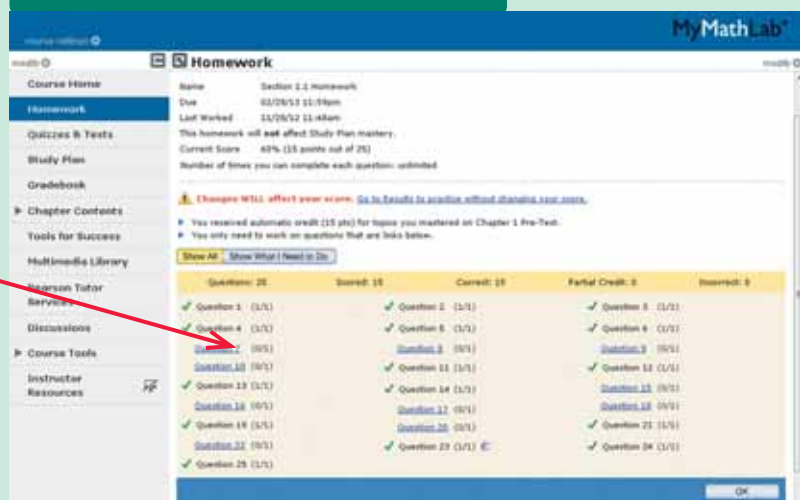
MyMathLab®

course rollout

modify

Course Home
Homework
Quizzes & Tests
Study Plan
Gradebook
Chapter Contents
Tools for Success
Multimedia Library
Pearson Tutor Services
Discussions
Course Tools
Instructor Resources

Homework

modify

Name Section 1.1 Homework
Due 02/29/13 11:59pm
Last Worked 11/29/12 11:48am
This homework will not affect Study Plan mastery.
Current Score 60% (15 points out of 25)
Number of times you can complete each question: unlimited

Changes WILL affect your score. Go to Results to practice without changing your score.

You received automatic credit (15 pts) for topics you mastered on Chapter 1 Pre-Test.
You only need to work on questions that are links below.

Show All | Show What I Need to Do

| Questions: 25 | Scored: 15 | Correct: 15 | Partial Credit: 0 | Incorrect: 0 |
|---|---|---|---|---|
| Question 1 (1/1) | Question 2 (1/1) | Question 3 (1/1) | | |
| Question 4 (1/1) | Question 5 (1/1) | Question 6 (1/1) | | |
| Question 7 (0/1) | Question 8 (0/1) | Question 9 (0/1) | | |
| Question 10 (0/1) | Question 11 (1/1) | Question 12 (1/1) | | |
| Question 13 (1/1) | Question 14 (1/1) | Question 15 (0/1) | | |
| Question 16 (0/1) | Question 17 (0/1) | Question 18 (0/1) | | |
| Question 19 (1/1) | Question 20 (0/1) | Question 21 (1/1) | | |
| Question 22 (0/1) | Question 23 (1/1) | Question 24 (1/1) | | |
| Question 25 (1/1) | | | | |

OK